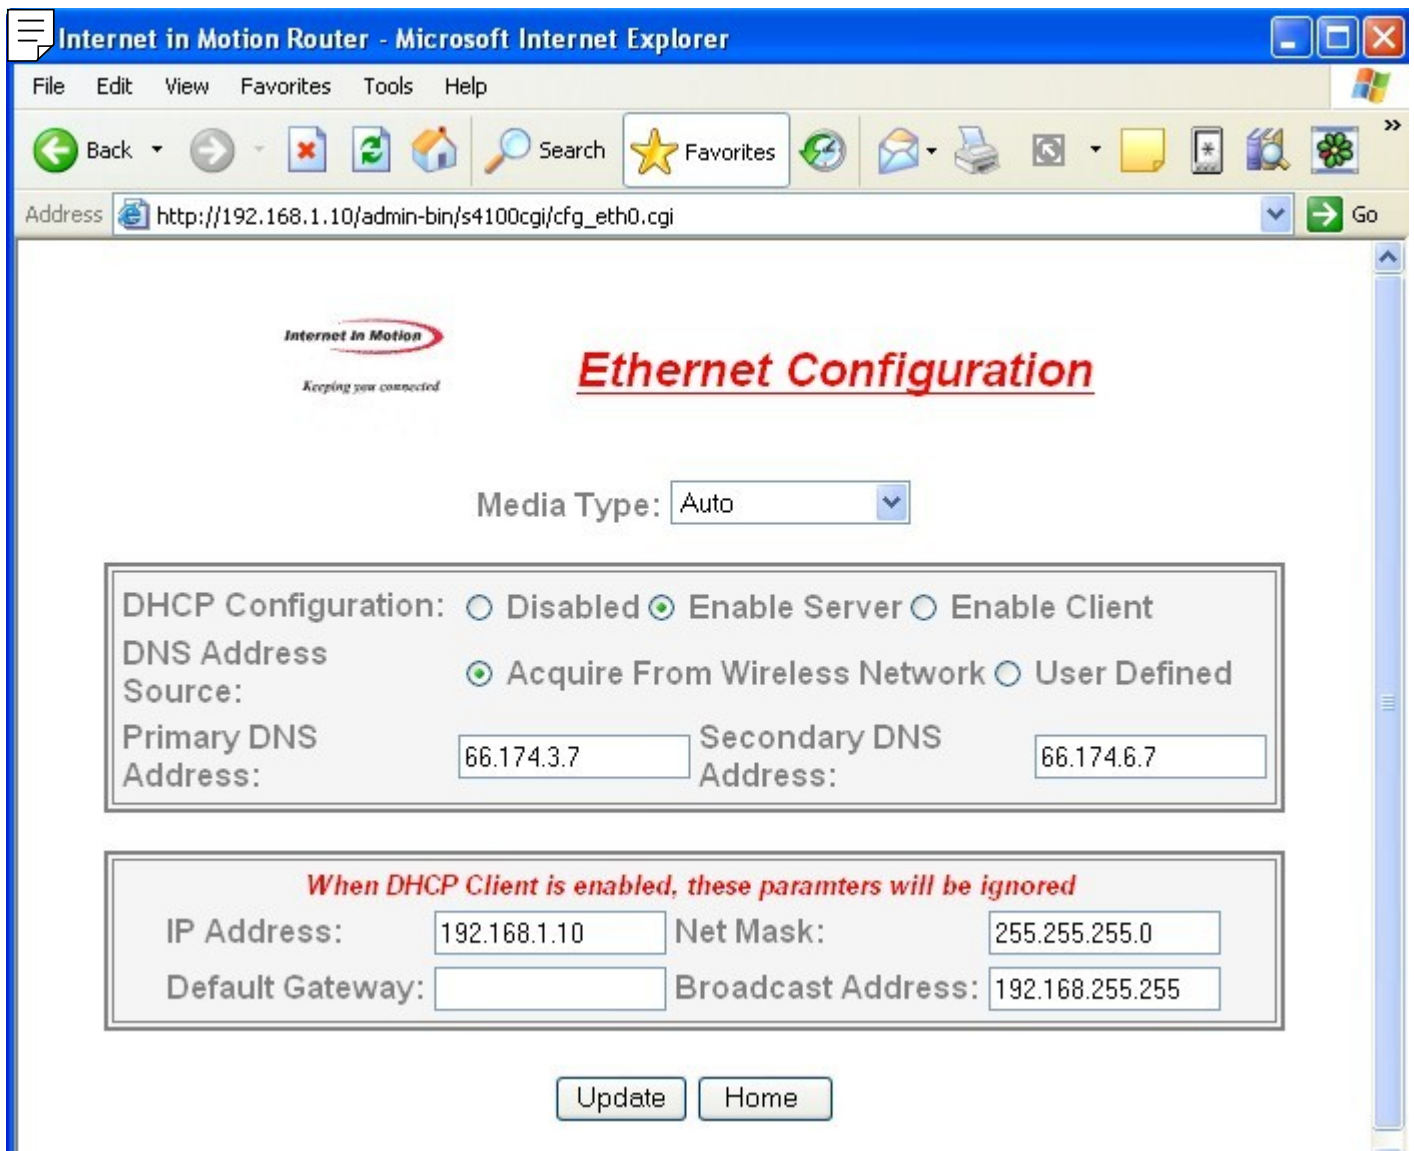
Internet in Motion Router - Microsoft Internet Explorer

File Edit View Favorites Tools Help

Back Search Favorites

Address http://192.168.1.10/admin-bin/s4100cgi/cfg_eth0.cgi Go

Internet In Motion
Keeping you connected

Ethernet Configuration

Media Type: Auto

| DHCP Configuration: | ○ Disabled ⦿ Enable Server ○ Enable Client | | |
|---|---|---|---|
| DNS Address Source: | ⦿ Acquire From Wireless Network ○ User Defined | | |
| Primary DNS Address: | 66.174.3.7 | Secondary DNS Address: | 66.174.6.7 |

When DHCP Client is enabled, these paramters will be ignored

| IP Address: | 192.168.1.10 | Net Mask: | 255.255.255.0 |
|---|---|---|---|
| Default Gateway: | | Broadcast Address: | 192.168.255.255 |

Update Home